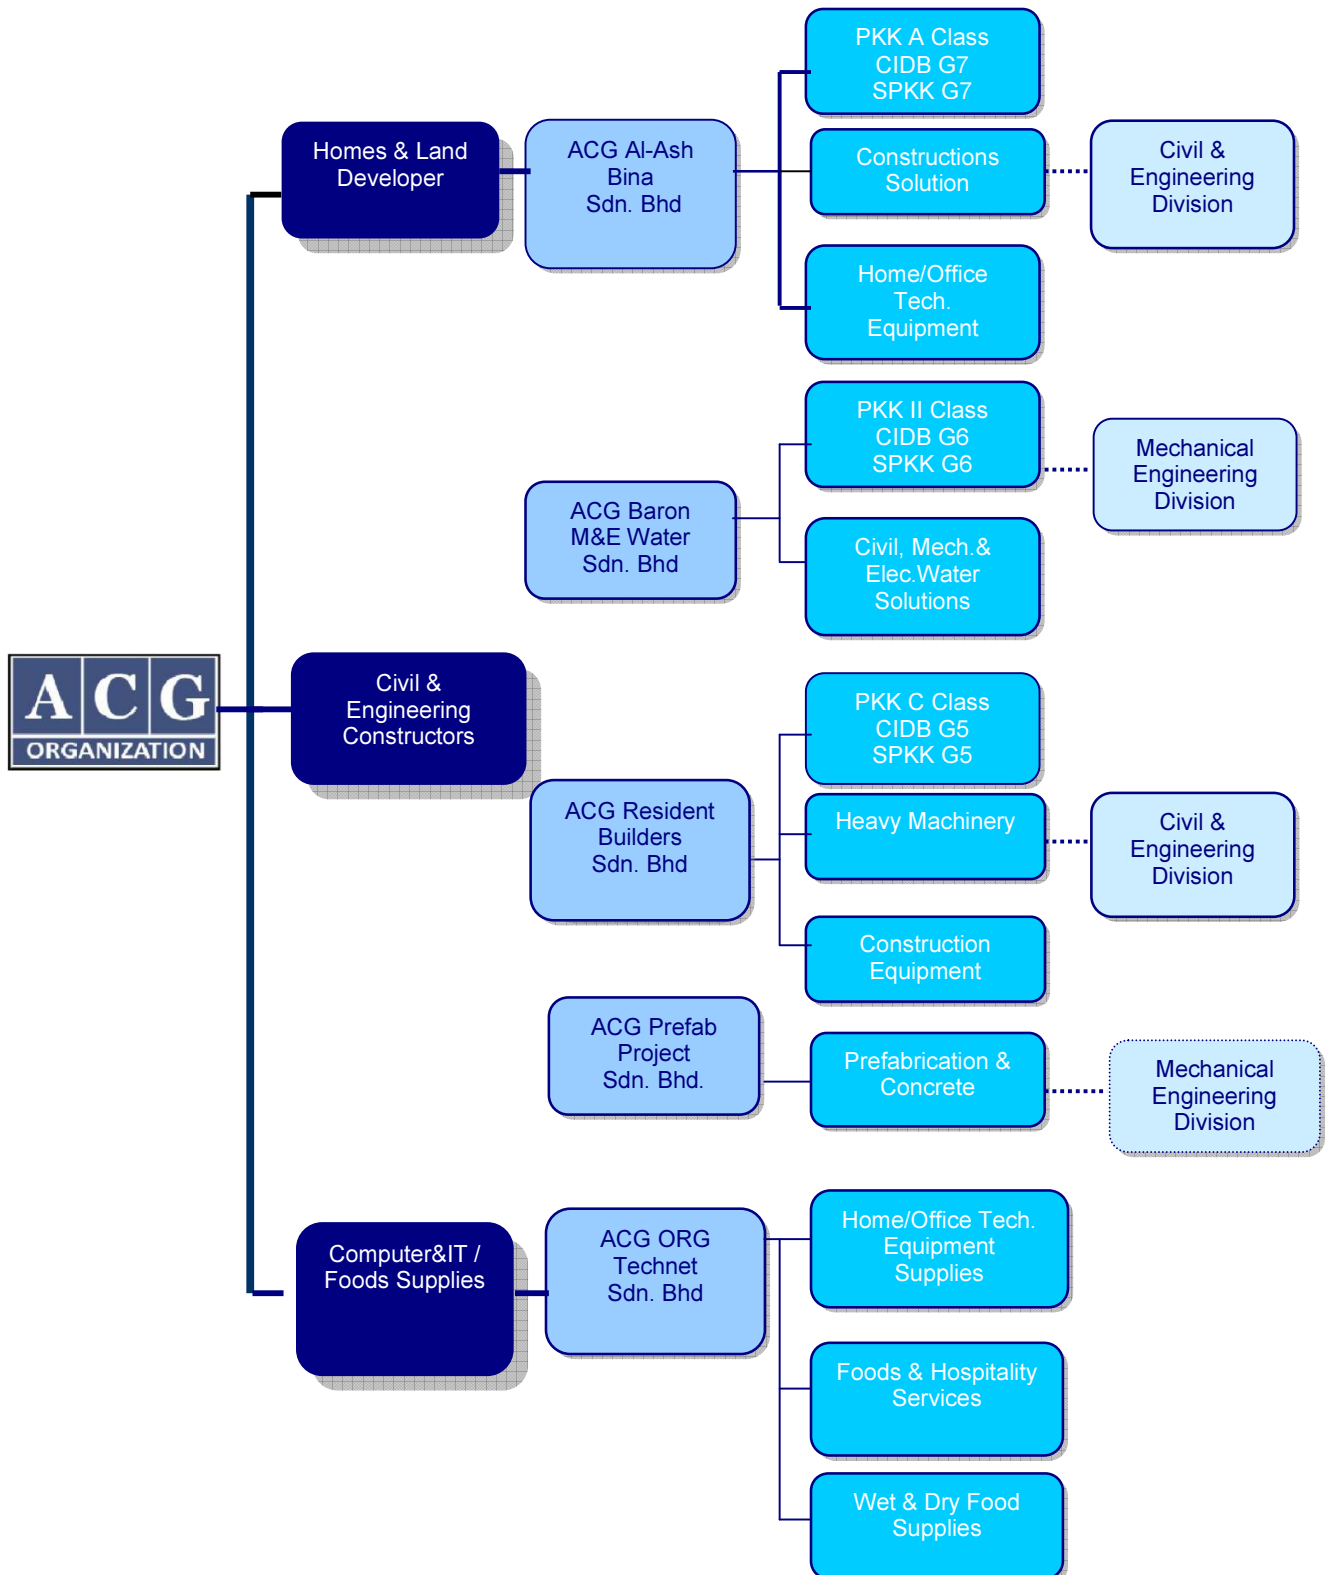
ACG
ORGANIZATION

Homes & Land Developer

ACG Al-Ash Bina Sdn. Bhd

PKK A Class
CIDB G7
SPKK G7

Constructions Solution

Civil & Engineering Division

Home/Office Tech. Equipment

ACG Baron M&E Water Sdn. Bhd

PKK II Class
CIDB G6
SPKK G6

Mechanical Engineering Division

Civil, Mech.& Elec.Water Solutions

Civil & Engineering Constructors

ACG Resident Builders Sdn. Bhd

PKK C Class
CIDB G5
SPKK G5

Heavy Machinery

Civil & Engineering Division

Construction Equipment

ACG Prefab Project Sdn. Bhd.

Prefabrication & Concrete

Mechanical Engineering Division

Computer&IT / Foods Supplies

ACG ORG Technet Sdn. Bhd

Home/Office Tech. Equipment Supplies

Foods & Hospitality Services

Wet & Dry Food Supplies